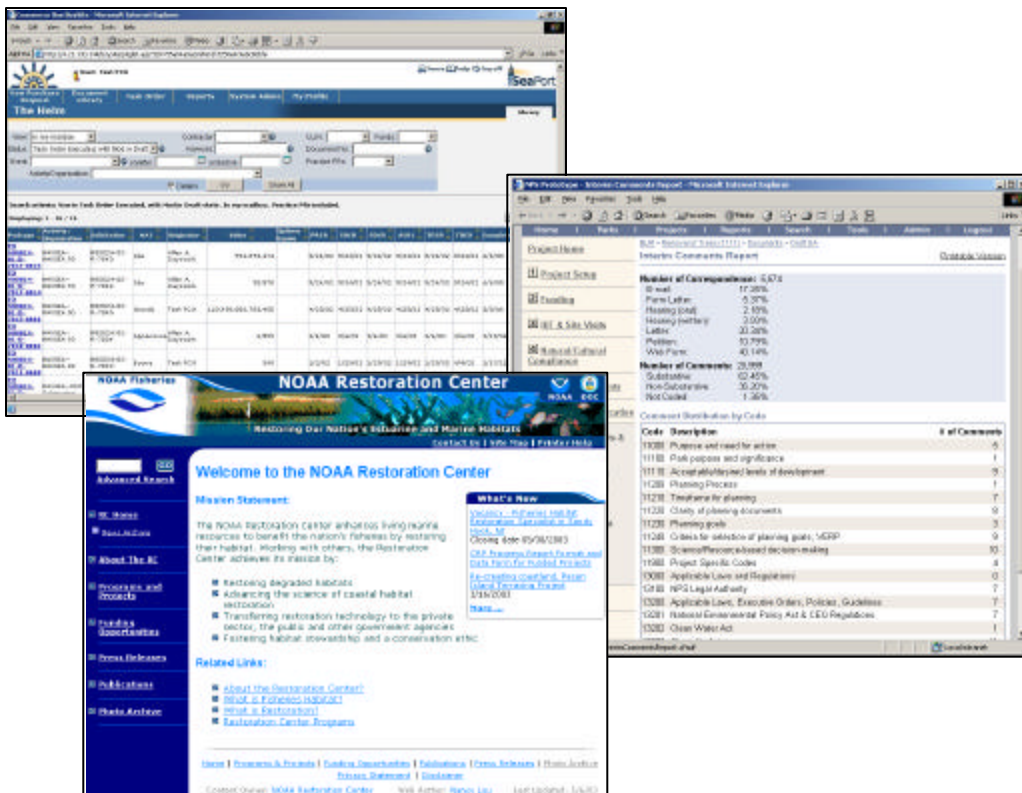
Commerce Bus Builds - Microsoft Internet Explorer

File Edit View Favorites Tools Help

SeaPort

The Helm

Search

Number of Correspondence: 5,673
E-mail 17.36%
Form Letter 6.37%
Hearing (oral) 2.15%
Hearing (written) 3.00%
Letter 20.38%
Petition 10.79%
Web Form 40.14%

Number of Comments: 29,998
Substantive 62.45%
Non-Substantive 36.20%
Not Coded 1.36%

NPS Prototype - Interim Comments Report - Microsoft Internet Explorer

File Edit View Favorites Tools Help

Home | Parks | Projects | Reports | Search | Tools | Admin | Logout

Project Home

Project Setup

Funding

IBT & Site Visits

Natural/Cultural Compliance

Interim Comments Report

Printable Version

Comment Distribution by Code

| Code | Description | # of Comments |
|---|---|---|
| 11000 | Purpose and need for action | 6 |
| 11100 | Park purpose and significance | 1 |
| 11110 | Acceptable/desired levels of development | 9 |
| 11200 | Planning Process | 1 |
| 11210 | Timeframe for planning | 7 |
| 11220 | Clarity of planning documents | 9 |
| 11230 | Planning goals | 3 |
| 11240 | Criteria for selection of planning goals, VERP | 9 |
| 11300 | Science/Resource-based decision-making | 10 |
| 11500 | Project Specific Codes | 4 |
| 13000 | Applicable Laws and Regulations | 0 |
| 13100 | NPS Legal Authority | 7 |
| 13200 | Applicable Laws, Executive Orders, Policies, Guidelines | 7 |
| 13201 | National Environmental Policy Act & CEQ Regulations | 7 |
| 13203 | Clean Water Act | 1 |

NOAA Fisheries

NOAA Restoration Center

NOAA DOC

Restoring Our Nation's Estuarine and Marine Habitats

Contact Us | Site Map | Printer Help

Advanced Search

RC Home

About The RC

Programs and Projects

Funding Opportunities

Press Releases

Publications

Photo Archive

Welcome to the NOAA Restoration Center

Mission Statement:

The NOAA Restoration Center enhances living marine resources to benefit the nation's fisheries by restoring their habitat. Working with others, the Restoration Center achieves its mission by:

Restoring degraded habitats
Advancing the science of coastal habitat restoration
Transferring restoration technology to the private sector, the public and other government agencies
Fostering habitat stewardship and a conservation ethic

What's New

Vacancy - Fisheries Habitat Restoration Specialist in Sandy Hook, NJ
Closing date 05/30/2003

CRP Progress Report Formats and Data Form for Funded Projects

Re-creating coastland, Pecan Island Terracing Project
3/18/2003

More...

Related Links:

About the Restoration Center?
What is Fisheries Habitat?
What is Restoration?
Restoration Center Programs

Home | Programs & Projects | Funding Opportunities | Publications | Press Releases | Photo Archive
Privacy Statement | Disclaimer

Content Owner: NOAA Restoration Center   Web Author: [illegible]   Last Updated: 5/6/03